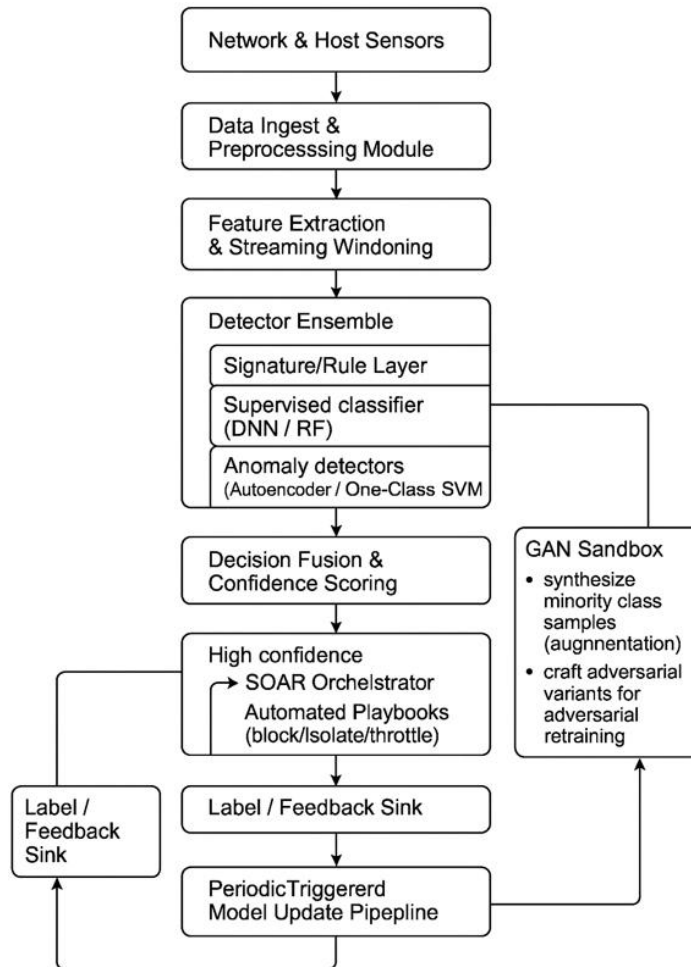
Network & Host Sensors

Data Ingest & Preprocesssing Module

Feature Extraction & Streaming Windoning

Detector Ensemble

Signature/Rule Layer

Supervised classifier (DNN / RF)

Anomaly detectors (Autoencoder / One-Class SVM

Decision Fusion & Confidence Scoring

GAN Sandbox

• synthesize minority class samples (augnnentation)

• craft adversarial variants for adversarial retraining

High confidence

SOAR Orchelstrator

Automated Playbooks (block/Isolate/throttle)

Label / Feedback Sink

Label / Feedback Sink

PeriodicTriggererd Model Update Pipepline